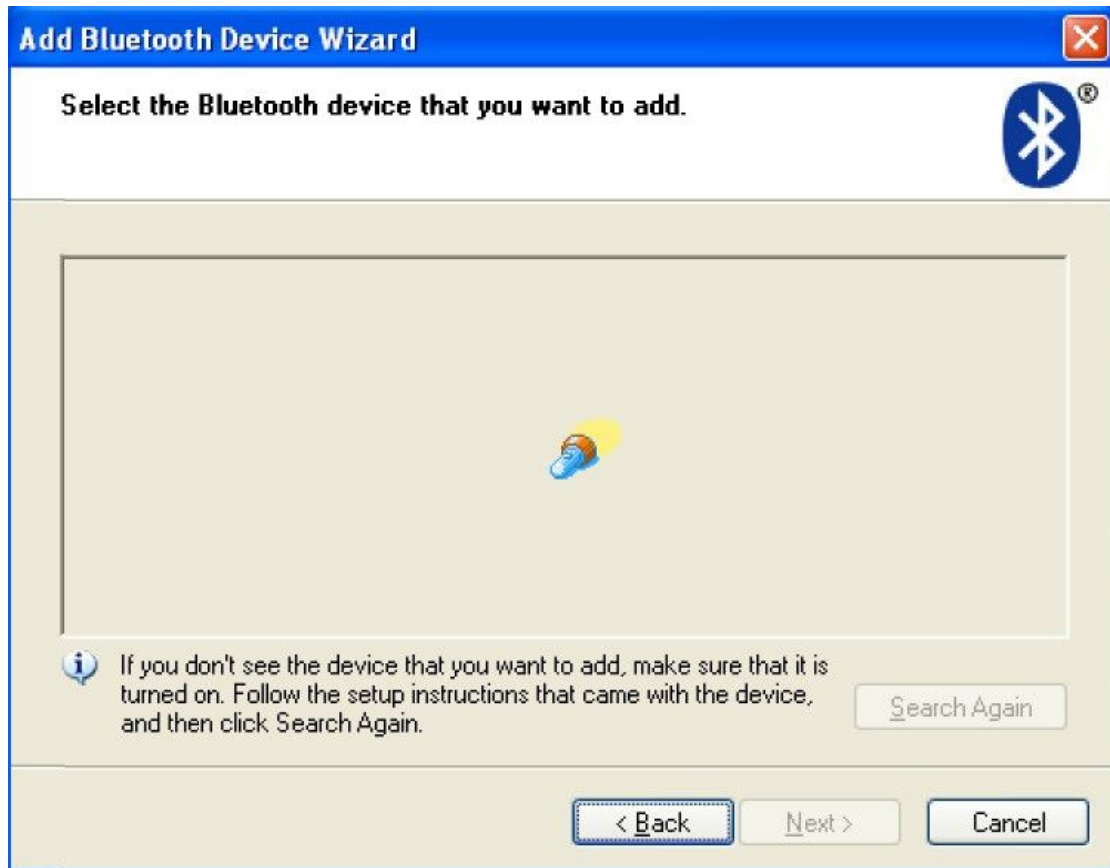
Add Bluetooth Device Wizard

Select the Bluetooth device that you want to add.

If you don't see the device that you want to add, make sure that it is turned on. Follow the setup instructions that came with the device, and then click Search Again.

Search Again

< Back

Next >

Cancel